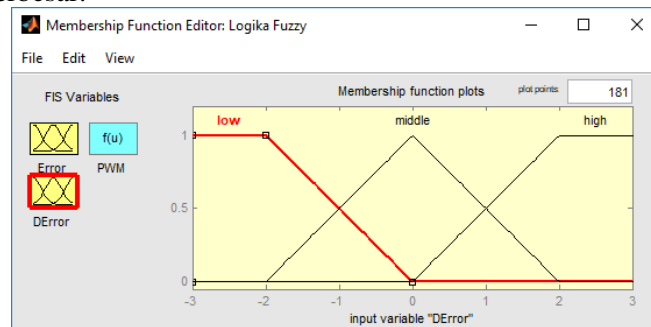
Membership Function Editor: Logika Fuzzy

File Edit View

FIS Variables

Error

f(u)

PWM

DError

Membership function plots

plot points

181

low

middle

high

1

0.5

0

-3 -2 -1 0 1 2 3

input variable "DError"